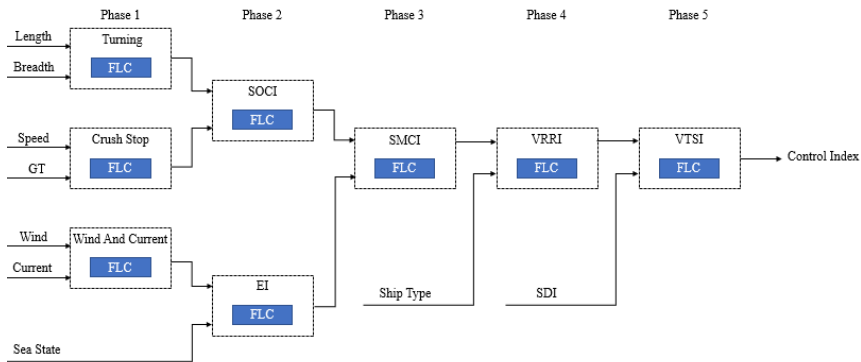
Phase 1

Phase 2

Phase 3

Phase 4

Phase 5

Length

Breadth

Turning

FLC

SOCI

FLC

Speed

GT

Crush Stop

FLC

SMCI

FLC

VRRI

FLC

VTSI

FLC

Control Index

Wind

Current

Wind And Current

FLC

EI

FLC

Ship Type

SDI

Sea State